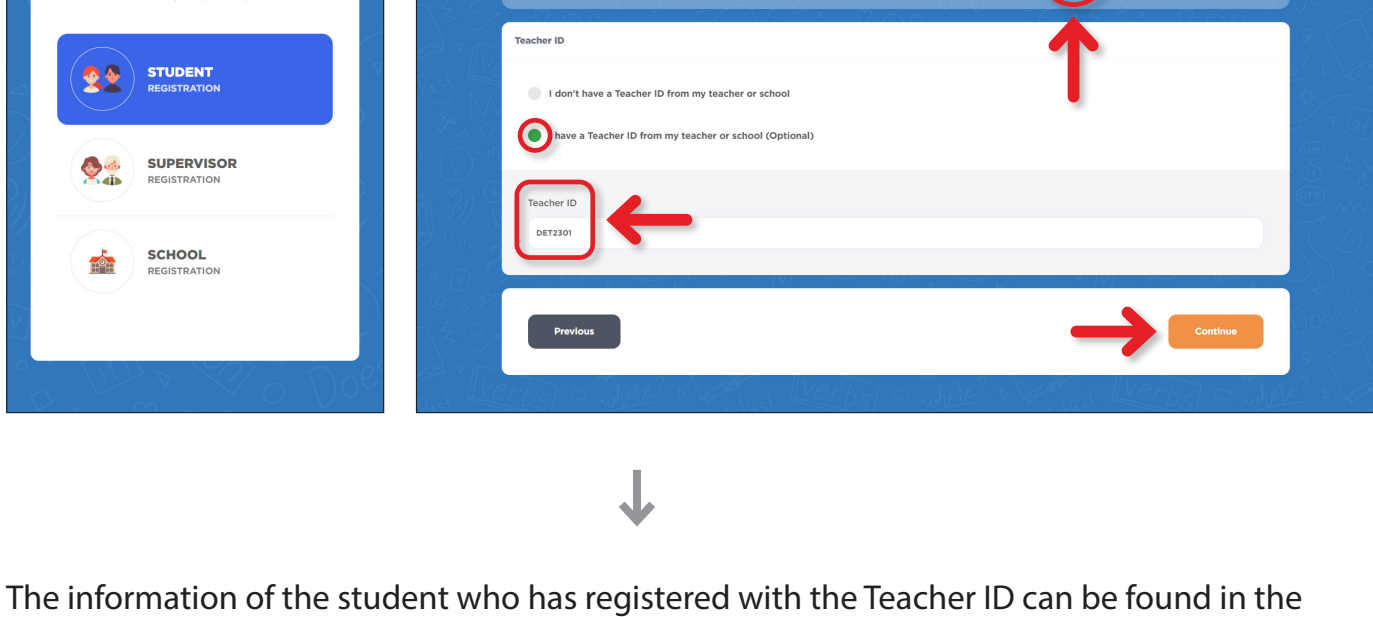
STUDENT
REGISTRATION

SUPERVISOR
REGISTRATION

SCHOOL
REGISTRATION

Teacher ID

I don't have a Teacher ID from my teacher or school

have a Teacher ID from my teacher or school (Optional)

Teacher ID

DET2301

Previous

Continue

The information of the student who has registered with the Teacher ID can be found in the